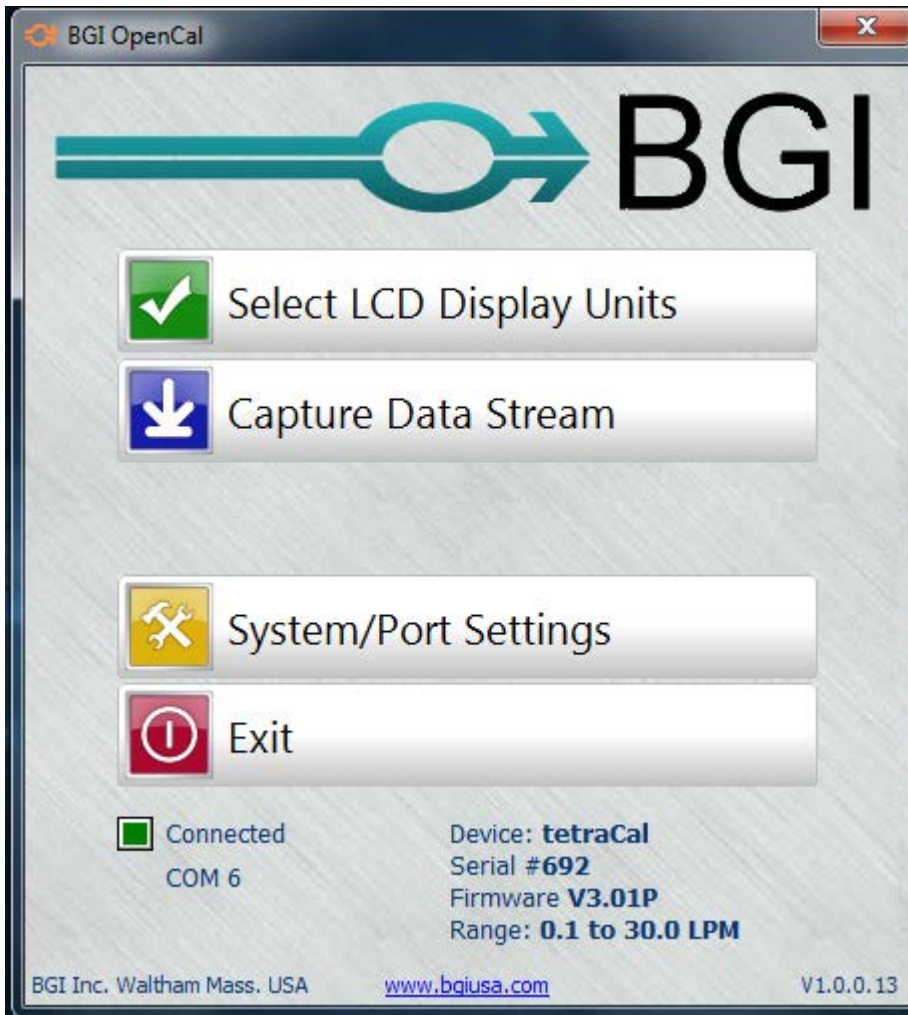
BGI OpenCal

BGI

Select LCD Display Units

Capture Data Stream

System/Port Settings

Exit

Connected
COM 6

Device: tetraCal
Serial #692
Firmware V3.01P
Range: 0.1 to 30.0 LPM

BGI Inc. Waltham Mass. USA
www.bgiusa.com
V1.0.0.13